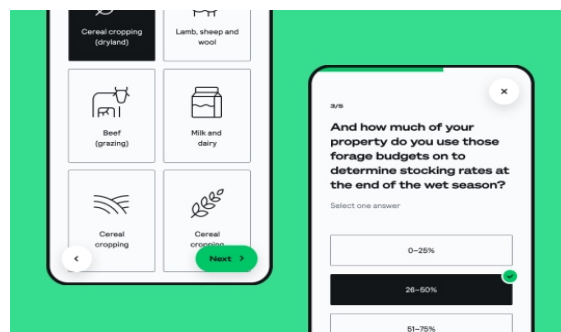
Cereal cropping (dryland)

Lamb, sheep and wool

Beef (grazing)

Milk and dairy

Cereal cropping

Cereal cropping

<

Next >

3/5

×

And how much of your property do you use those forage budgets on to determine stocking rates at the end of the wet season?

Select one answer

0–25%

26–50%

51–75%